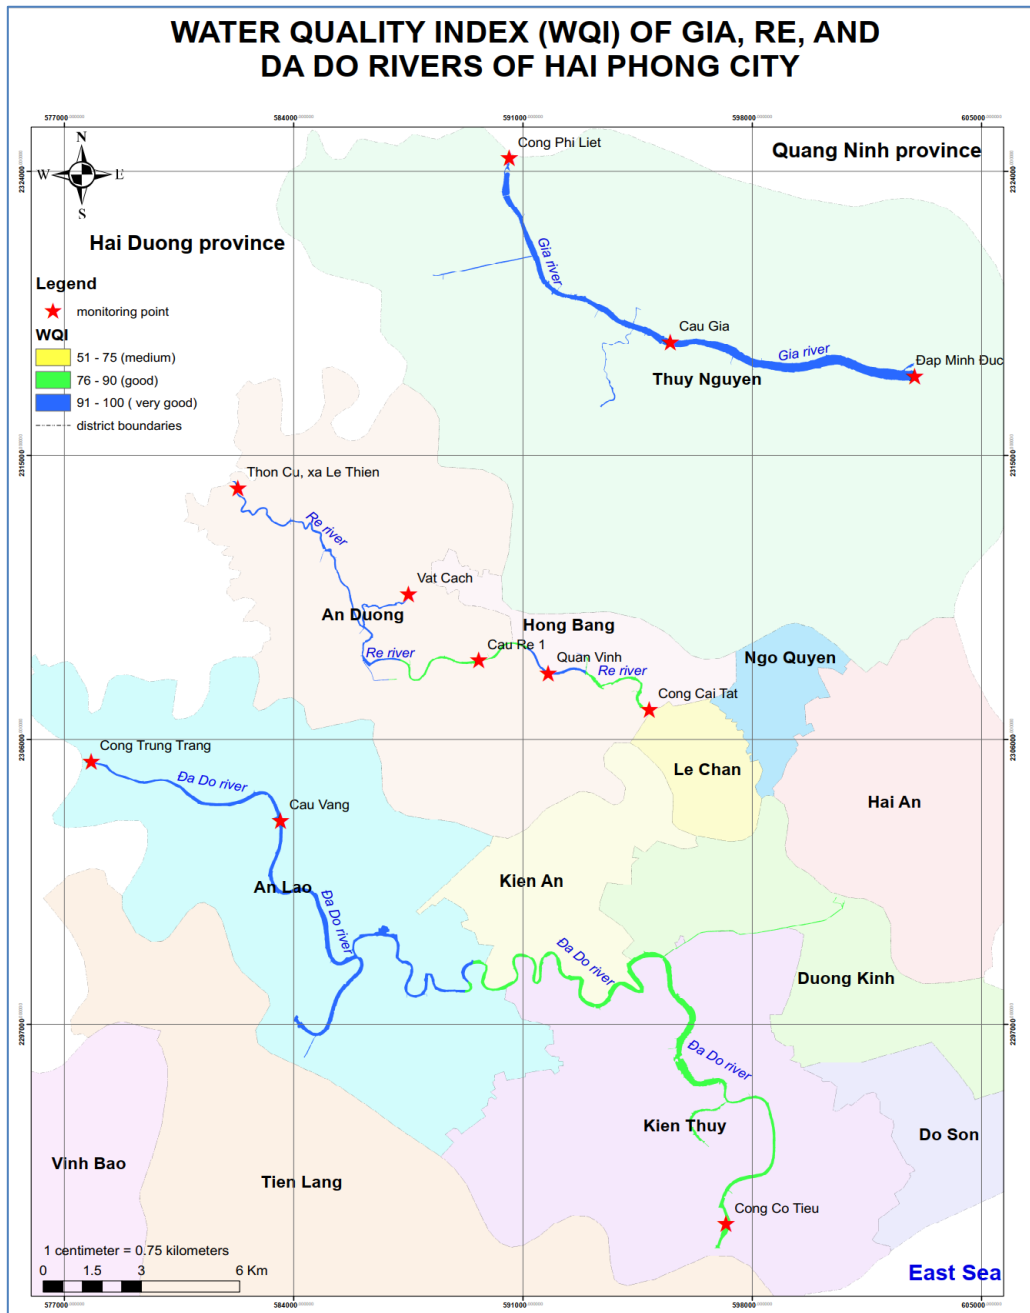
WATER QUALITY INDEX (WQI) OF GIA, RE, AND DA DO RIVERS OF HAI PHONG CITY

577000
584000
591000
598000
605000

2324000
2315000
2306000
2297000

N
W
E
S

Cong Phi Liet
Quang Ninh province
Hai Duong province
Gia river
Legend
monitoring point
WQI
51 - 75 (medium)
76 - 90 (good)
91 - 100 ( very good)
district boundaries
Cau Gia
Gia river
Đap Minh Đuc
Thuy Nguyen
Thon Cu, xa Le Thien
Re river
Vat Cach
An Duong
Hong Bang
Cau Re 1
Re river
Quan Vinh
Re river
Ngo Quyen
Cong Cai Tat
Cong Trung Trang
Đa Do river
Le Chan
Cau Vang
Hai An
An Lao
Đa Do river
Kien An
Đa Do river
Duong Kinh
Đa Do river
Kien Thuy
Do Son
Vinh Bao
Tien Lang
Cong Co Tieu
1 centimeter = 0.75 kilometers
0
1.5
3
6 Km
East Sea

577000
584000
591000
598000
605000